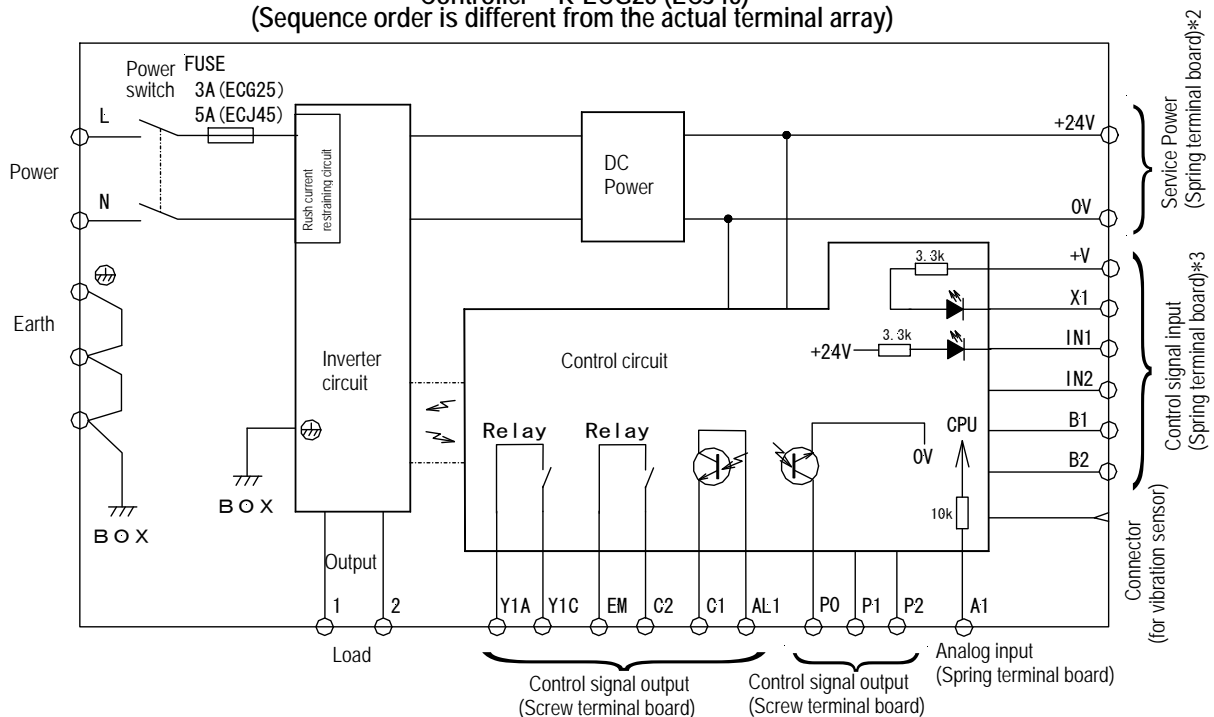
Controller K-ECG25 (ECJ45)
(Sequence order is different from the actual terminal array)

Power switch
FUSE
3A (ECG25)
5A (ECJ45)
L
N
Power
Earth
BOX
BOX
Rush current restraining circuit
Inverter circuit
DC Power
+24V
0V
Service Power (Spring terminal board)*2
+V
X1
IN1
IN2
B1
B2
3.3k
3.3k
+24V
Control signal input (Spring terminal board)*3
Control circuit
Relay
Relay
0V
CPU
10k
Connector (for vibration sensor)
Output
1
2
Y1A
Y1C
EM
C2
C1
AL1
P0
P1
P2
A1
Load
Control signal output (Screw terminal board)
Control signal output (Screw terminal board)
Analog input (Spring terminal board)